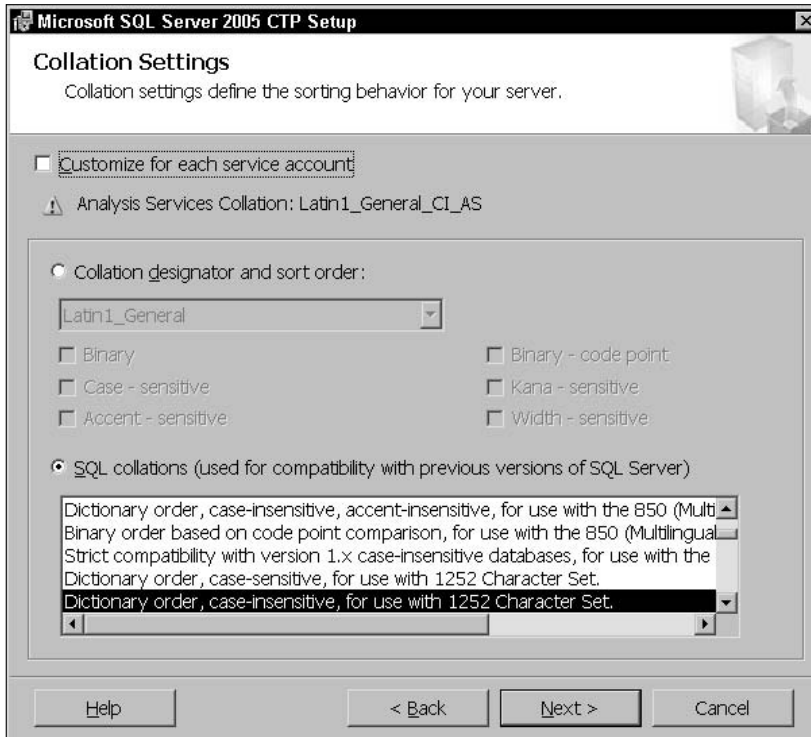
Microsoft SQL Server 2005 CTP Setup

Collation Settings
Collation settings define the sorting behavior for your server.

Customize for each service account

Analysis Services Collation: Latin1_General_CI_AS

Collation designator and sort order:

Latin1_General

Binary
Case - sensitive
Accent - sensitive

Binary - code point
Kana - sensitive
Width - sensitive

SQL collations (used for compatibility with previous versions of SQL Server)

Dictionary order, case-insensitive, accent-insensitive, for use with the 850 (Multi
Binary order based on code point comparison, for use with the 850 (Multilingual
Strict compatibility with version 1.x case-insensitive databases, for use with the
Dictionary order, case-sensitive, for use with 1252 Character Set.
Dictionary order, case-insensitive, for use with 1252 Character Set.

Help
< Back
Next >
Cancel